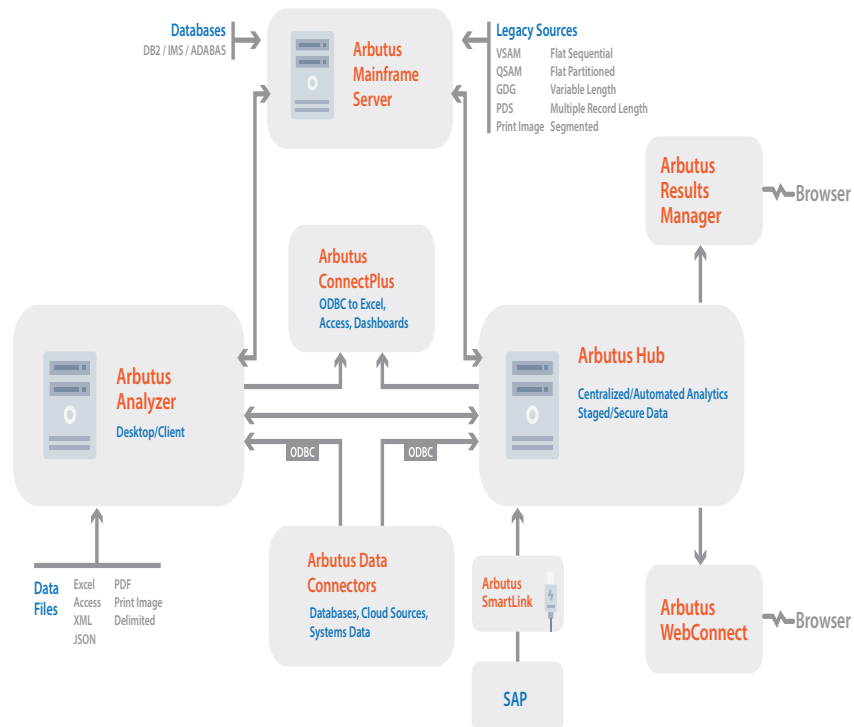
Databases
DB2 / IMS / ADABAS

Arbutus Mainframe Server

Legacy Sources

| VSAM | Flat Sequential |
|---|---|
| QSAM | Flat Partitioned |
| GDG | Variable Length |
| PDS | Multiple Record Length |
| Print Image | Segmented |

Arbutus Results Manager

Browser

Arbutus ConnectPlus
ODBC to Excel, Access, Dashboards

Arbutus Analyzer
Desktop/Client

Arbutus Hub
Centralized/Automated Analytics
Staged/Secure Data

ODBC

ODBC

Data Files

| Excel | PDF |
|---|---|
| Access | Print Image |
| XML | Delimited |
| JSON | |

Arbutus Data Connectors
Databases, Cloud Sources, Systems Data

Arbutus SmartLink

SAP

Arbutus WebConnect

Browser